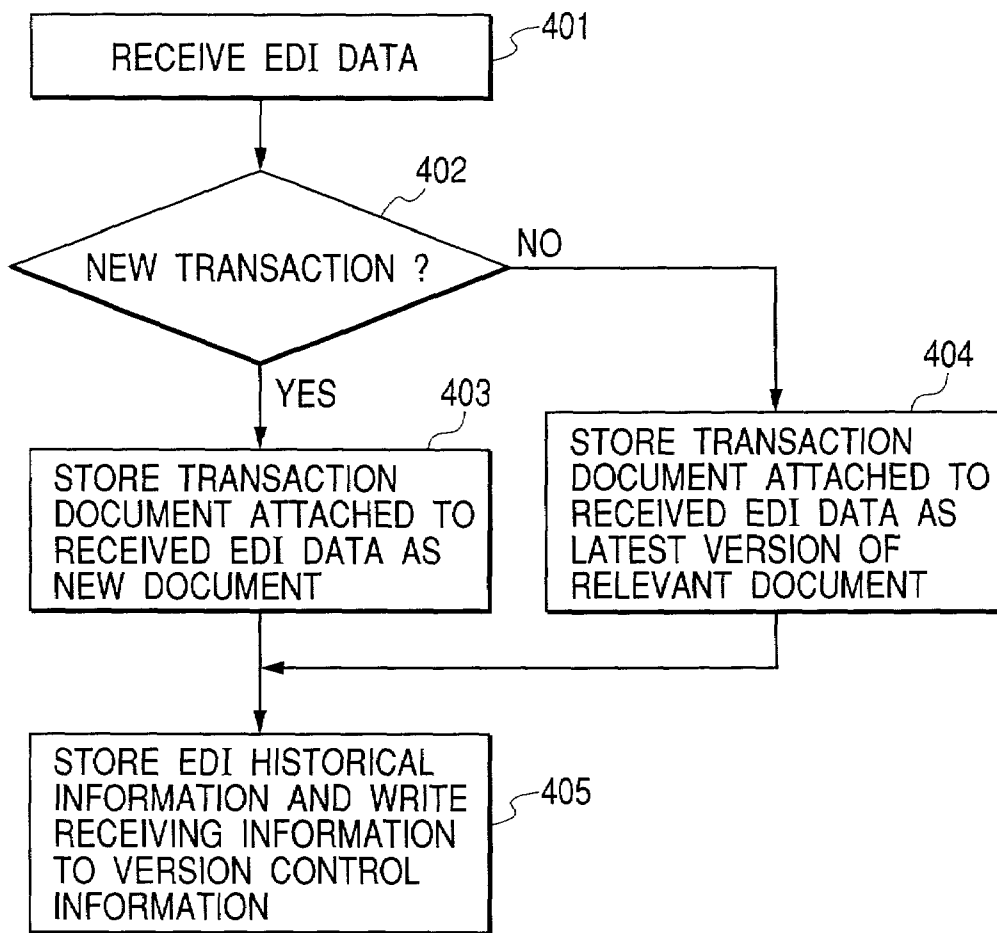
RECEIVE EDI DATA

401

402

NEW TRANSACTION ?

NO

YES

403

STORE TRANSACTION DOCUMENT ATTACHED TO RECEIVED EDI DATA AS NEW DOCUMENT

404

STORE TRANSACTION DOCUMENT ATTACHED TO RECEIVED EDI DATA AS LATEST VERSION OF RELEVANT DOCUMENT

STORE EDI HISTORICAL INFORMATION AND WRITE RECEIVING INFORMATION TO VERSION CONTROL INFORMATION

405